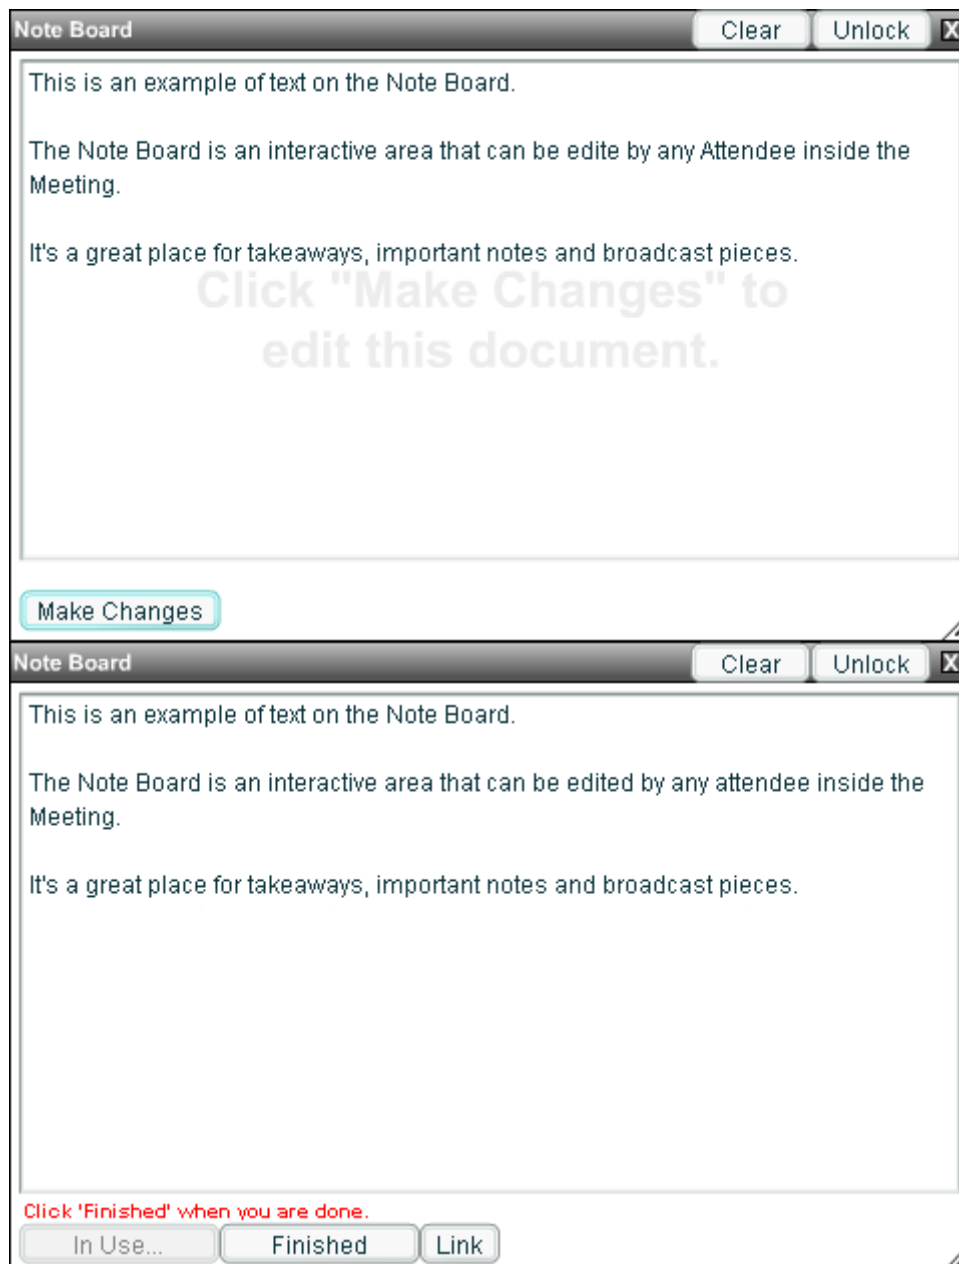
Note Board

Clear Unlock X

This is an example of text on the Note Board.

The Note Board is an interactive area that can be edite by any Attendee inside the Meeting.

It's a great place for takeaways, important notes and broadcast pieces.

Click "Make Changes" to edit this document.

Make Changes

Note Board

Clear Unlock X

This is an example of text on the Note Board.

The Note Board is an interactive area that can be edited by any attendee inside the Meeting.

It's a great place for takeaways, important notes and broadcast pieces.

Click 'Finished' when you are done.

In Use... Finished Link